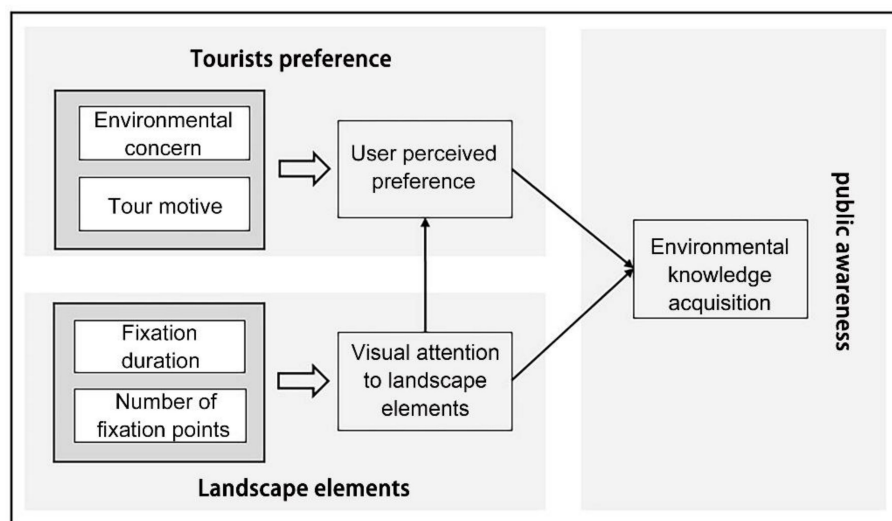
Tourists preference

Environmental concern

Tour motive

User perceived preference

Fixation duration

Number of fixation points

Visual attention to landscape elements

Landscape elements

Environmental knowledge acquisition

public awareness